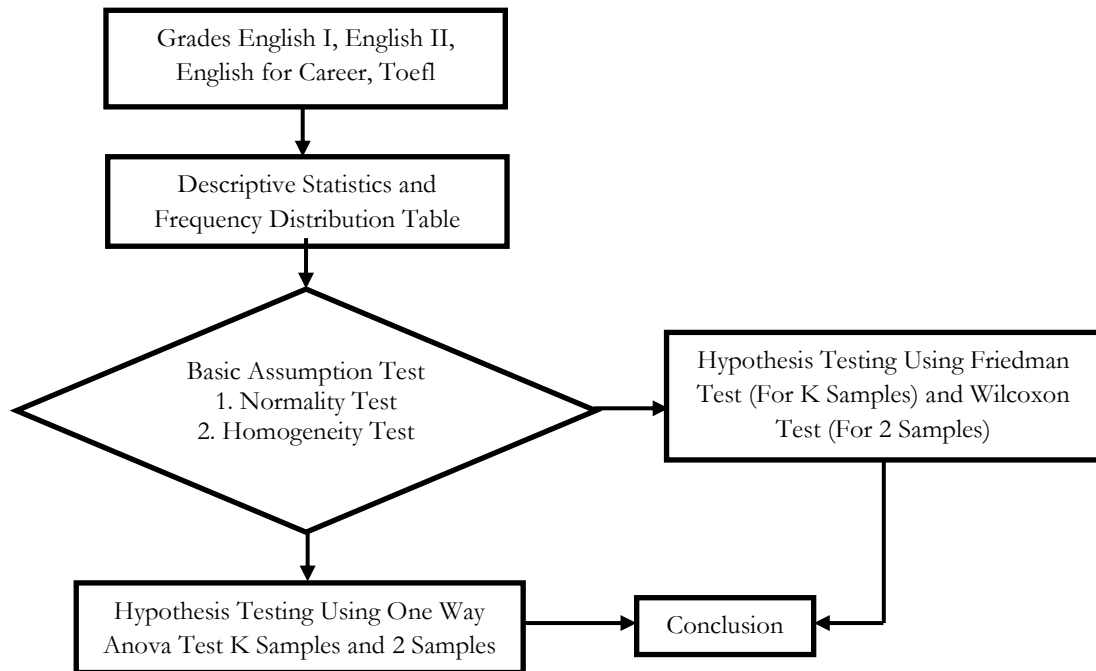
Grades English I, English II, English for Career, Toefl

Descriptive Statistics and Frequency Distribution Table

Basic Assumption Test
1. Normality Test
2. Homogeneity Test

Hypothesis Testing Using Friedman Test (For K Samples) and Wilcoxon Test (For 2 Samples)

Hypothesis Testing Using One Way Anova Test K Samples and 2 Samples

Conclusion